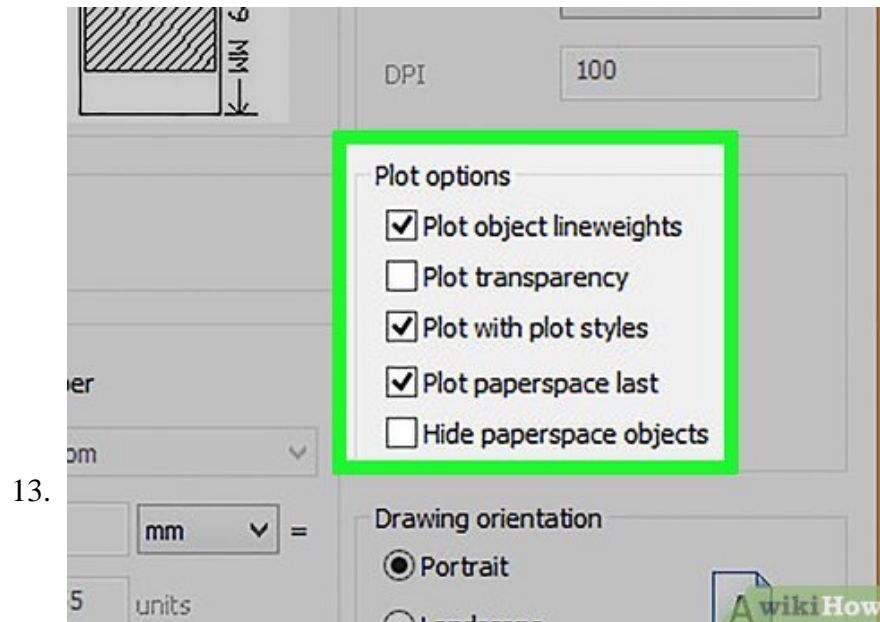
13.

DPI 100

Plot options

Plot object lineweights

Plot transparency

Plot with plot styles

Plot paperspace last

Hide paperspace objects

per

om

mm =

5 units

Drawing orientation

Portrait

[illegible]

wikiHow